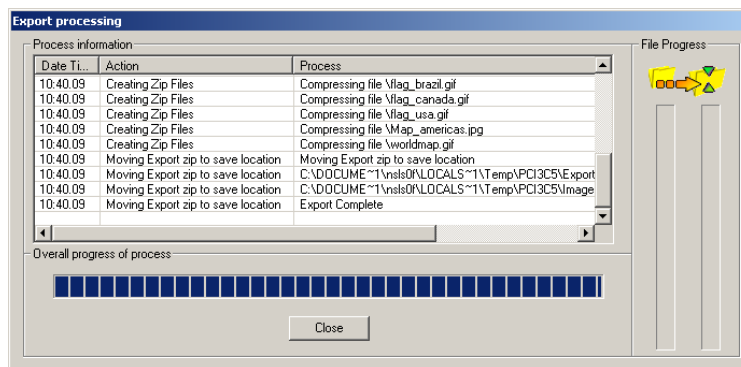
Export processing

Process information

| Date Ti... | Action | Process |
|---|---|---|
| 10:40.09 | Creating Zip Files | Compressing file \flag_brazil.gif |
| 10:40.09 | Creating Zip Files | Compressing file \flag_canada.gif |
| 10:40.09 | Creating Zip Files | Compressing file \flag_usa.gif |
| 10:40.09 | Creating Zip Files | Compressing file \Map_americas.jpg |
| 10:40.09 | Creating Zip Files | Compressing file \worldmap.gif |
| 10:40.09 | Moving Export zip to save location | Moving Export zip to save location |
| 10:40.09 | Moving Export zip to save location | C:\DOCUME~1\nsls0f\LOCALS~1\Temp\PCI3C5\Export |
| 10:40.09 | Moving Export zip to save location | C:\DOCUME~1\nsls0f\LOCALS~1\Temp\PCI3C5\Image |
| 10:40.09 | Moving Export zip to save location | Export Complete |

Overall progress of process

Close

File Progress